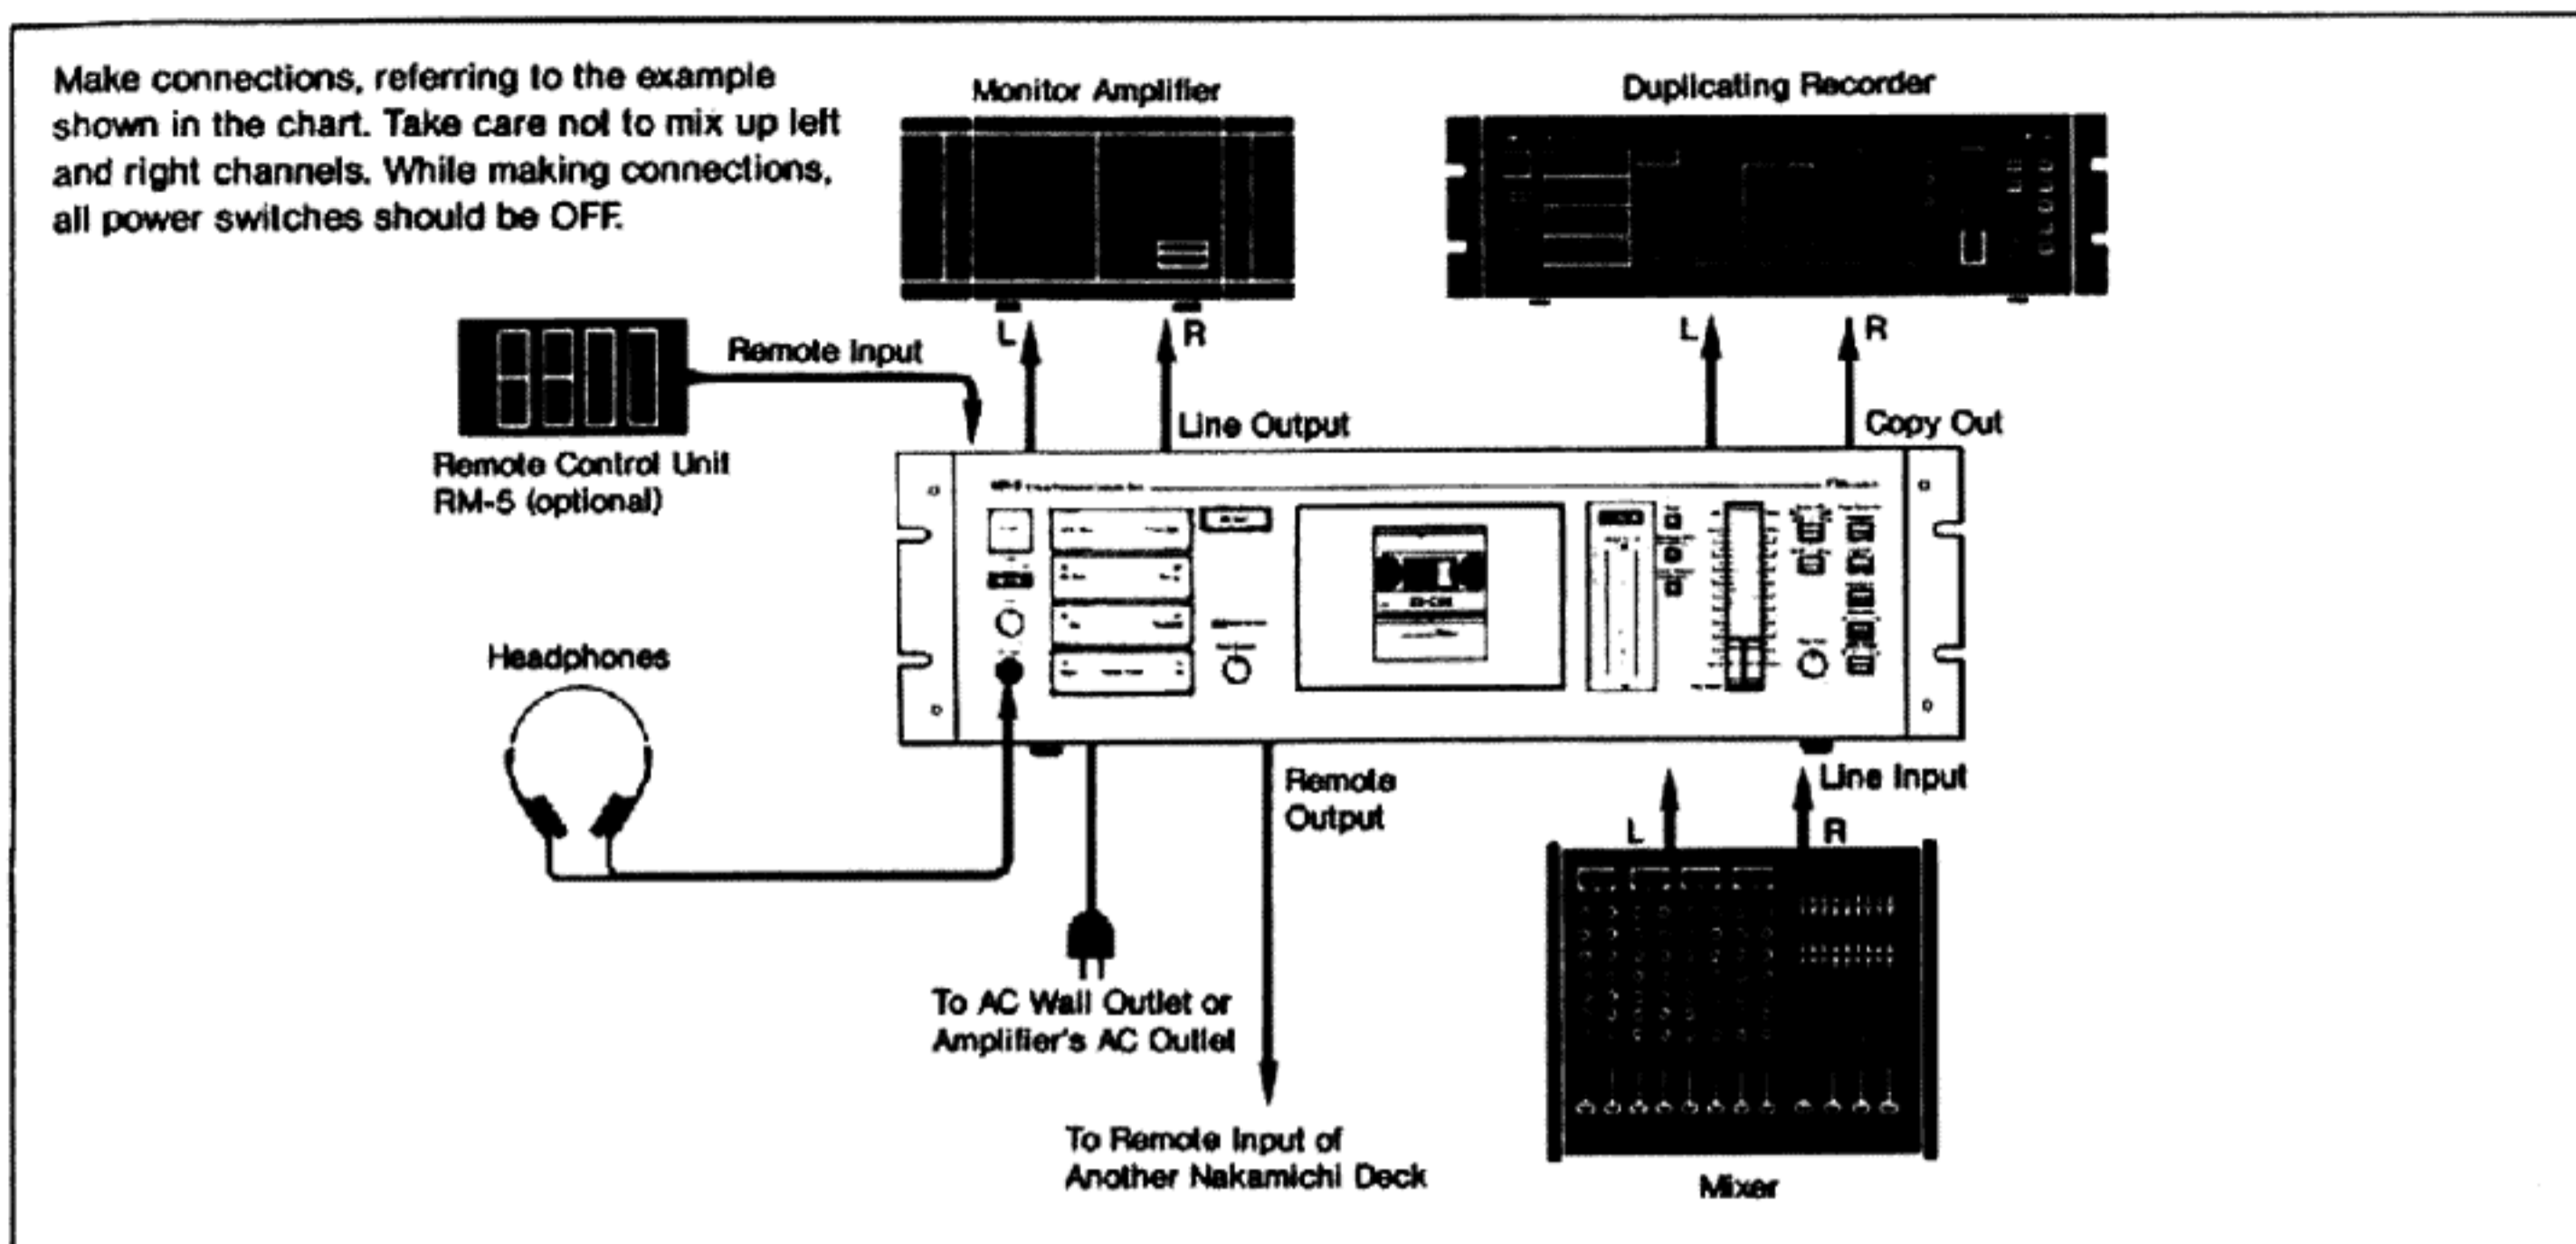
Make connections, referring to the example shown in the chart. Take care not to mix up left and right channels. While making connections, all power switches should be OFF.

Monitor Amplifier

Duplicating Recorder

Remote Input

L

R

L

R

Line Output

Copy Out

Remote Control Unit
RM-5 (optional)

Headphones

Remote
Output

Line Input

L

R

To AC Wall Outlet or
Amplifier's AC Outlet

To Remote Input of
Another Nakamichi Deck

Mixer